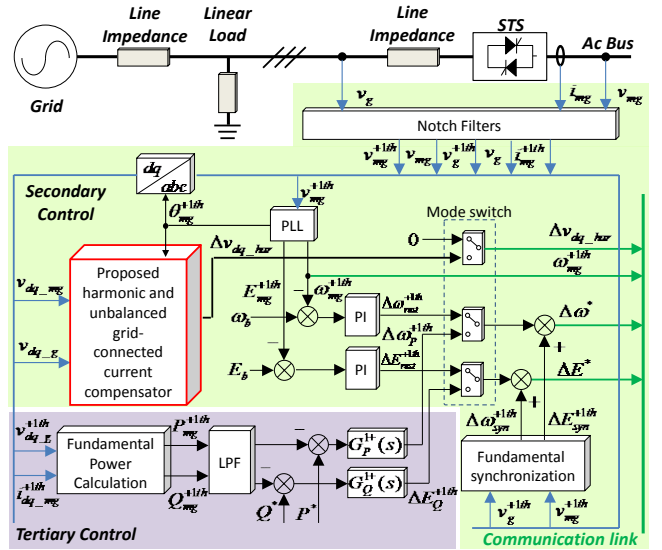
Line Impedance
Linear Load
Line Impedance
STS
Ac Bus
Grid
$v_g$
$i_{mg}$
$v_{mg}$
Notch Filters
$v_{mg}^{+1th}$ $v_{mg}$ $v_g^{+1th}$ $v_g$ $i_{mg}^{+1th}$
$dq$
$abc$
Secondary Control
$\theta_{mg}^{+1th}$
$v_{mg}^{+1th}$
PLL
Mode switch
$\Delta v_{dq\_har}$
0
$\Delta v_{dq\_har}$
$\omega_{mg}^{+1th}$
Proposed harmonic and unbalanced grid-connected current compensator
$E_{mg}^{+1th}$
$\omega_{mg}^{+1th}$
$v_{dq\_mg}$
$\omega_b$
PI
$\Delta\omega_{rst}^{+1th}$
$\Delta\omega_P^{+1th}$
$\Delta\omega^*$
$v_{dq\_g}$
$E_b$
PI
$\Delta E_{rst}^{+1th}$
$\Delta E^*$
$\Delta\omega_{syn}^{+1th}$
$\Delta E_{syn}^{+1th}$
$v_{dq\_L}^{+1th}$
Fundamental Power Calculation
$P_{mg}^{+1th}$
LPF
$G_P^{1+}(s)$
$Q_{mg}^{+1th}$
$G_Q^{1+}(s)$
$\Delta E_Q^{+1th}$
$i_{dq\_mg}$
$Q^*$
$P^*$
Fundamental synchronization
$v_g^{+1th}$
$v_{mg}^{+1th}$
Tertiary Control
Communication link